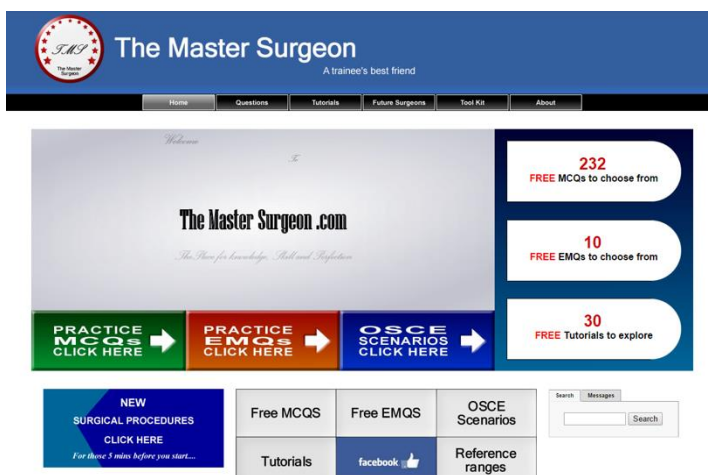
TMS The Master Surgeon

The Master Surgeon
A trainee's best friend

Home | Questions | Tutorials | Future Surgeons | Tool Kit | About

Welcome
To
The Master Surgeon .com
The Place for knowledge, Skill and Perfection

232
FREE MCQs to choose from

10
FREE EMQs to choose from

30
FREE Tutorials to explore

PRACTICE MCQs CLICK HERE

PRACTICE EMQs CLICK HERE

OSCE SCENARIOS CLICK HERE

NEW
SURGICAL PROCEDURES
CLICK HERE
For those 5 mins before you start...

| Free MCQS | Free EMQS | OSCE Scenarios |
|---|---|---|
| Tutorials | facebook | Reference ranges |

Search | Messages
Search